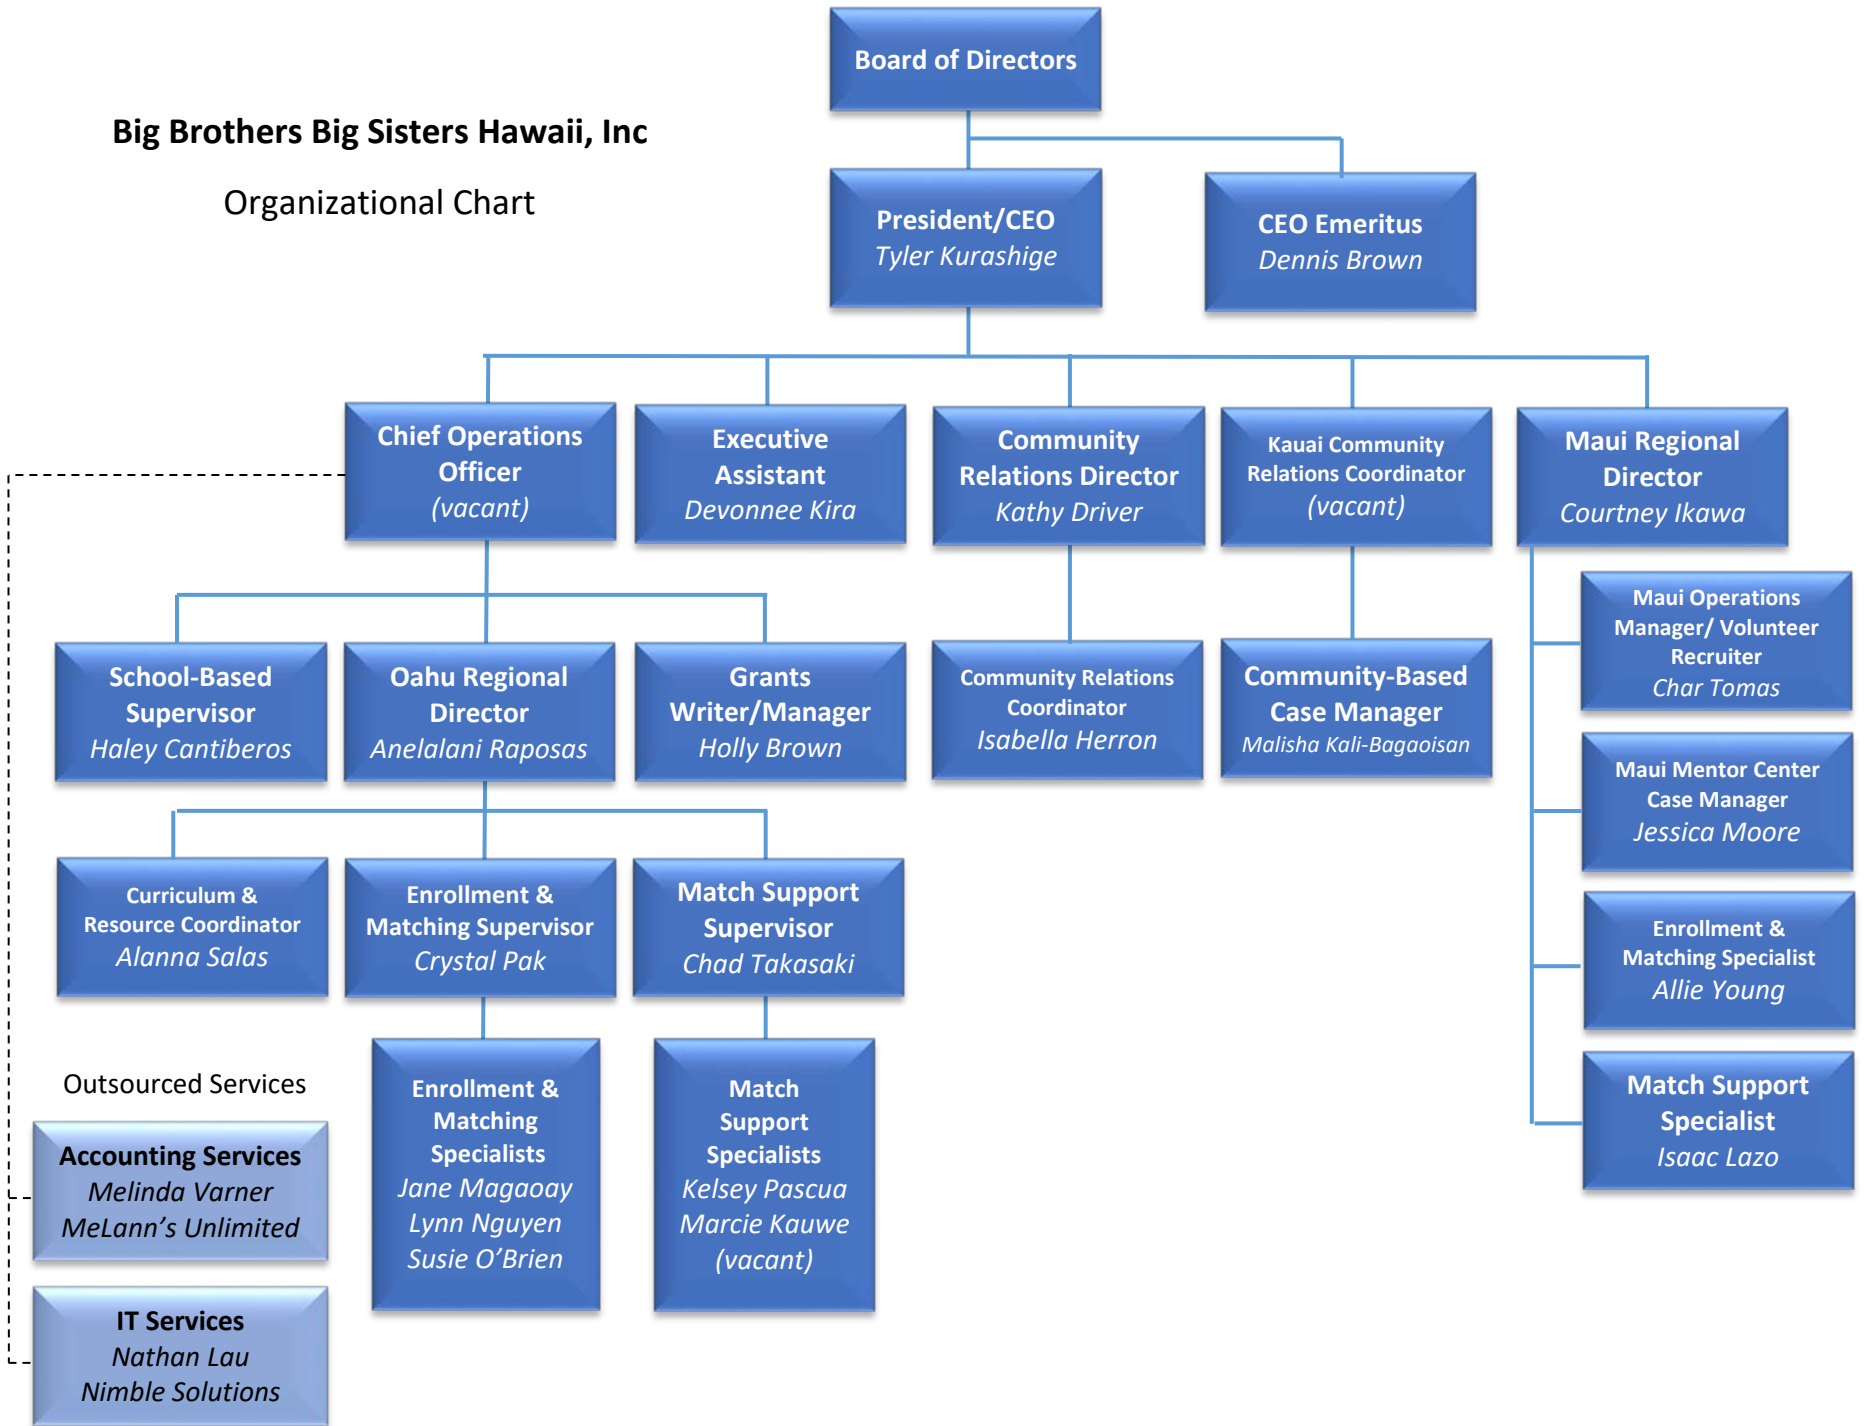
Big Brothers Big Sisters Hawaii, Inc

Organizational Chart

Board of Directors

President/CEO
Tyler Kurashige

CEO Emeritus
Dennis Brown

Chief Operations Officer
(vacant)

Executive Assistant
Devonnee Kira

Community Relations Director
Kathy Driver

Kauai Community Relations Coordinator
(vacant)

Maui Regional Director
Courtney Ikawa

School-Based Supervisor
Haley Cantiberos

Oahu Regional Director
Anelalani Raposas

Grants Writer/Manager
Holly Brown

Community Relations Coordinator
Isabella Herron

Community-Based Case Manager
Malisha Kali-Bagaoisan

Maui Operations Manager/ Volunteer Recruiter
Char Tomas

Maui Mentor Center Case Manager
Jessica Moore

Enrollment & Matching Specialist
Allie Young

Match Support Specialist
Isaac Lazo

Curriculum & Resource Coordinator
Alanna Salas

Enrollment & Matching Supervisor
Crystal Pak

Match Support Supervisor
Chad Takasaki

Enrollment & Matching Specialists
Jane Magaoay
Lynn Nguyen
Susie O’Brien

Match Support Specialists
Kelsey Pascua
Marcie Kauwe
(vacant)

Outsourced Services

Accounting Services
Melinda Varner
MeLann’s Unlimited

IT Services
Nathan Lau
Nimble Solutions